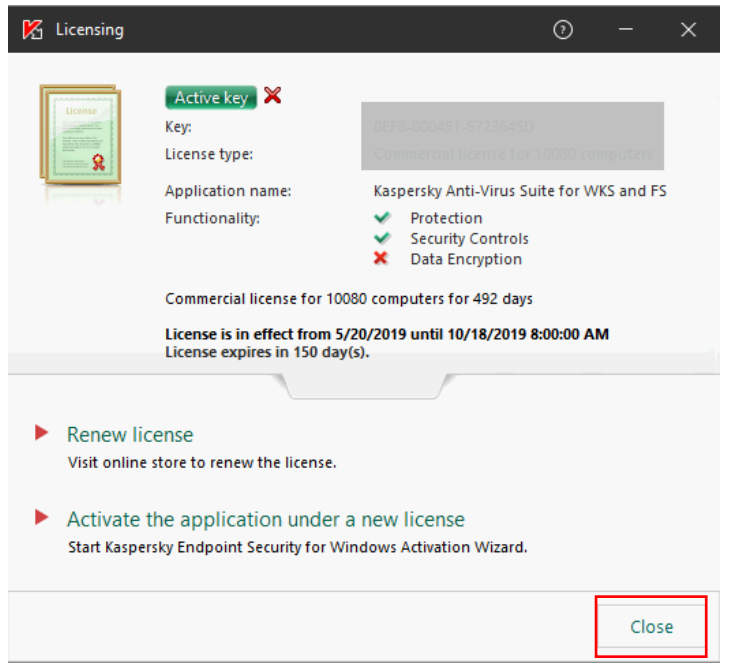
Licensing

License

Active key
Key: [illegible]
License type: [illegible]

Application name: Kaspersky Anti-Virus Suite for WKS and FS
Functionality: Protection
Security Controls
Data Encryption

Commercial license for 10080 computers for 492 days

**License is in effect from 5/20/2019 until 10/18/2019 8:00:00 AM**
**License expires in 150 day(s).**

Renew license
Visit online store to renew the license.

Activate the application under a new license
Start Kaspersky Endpoint Security for Windows Activation Wizard.

Close